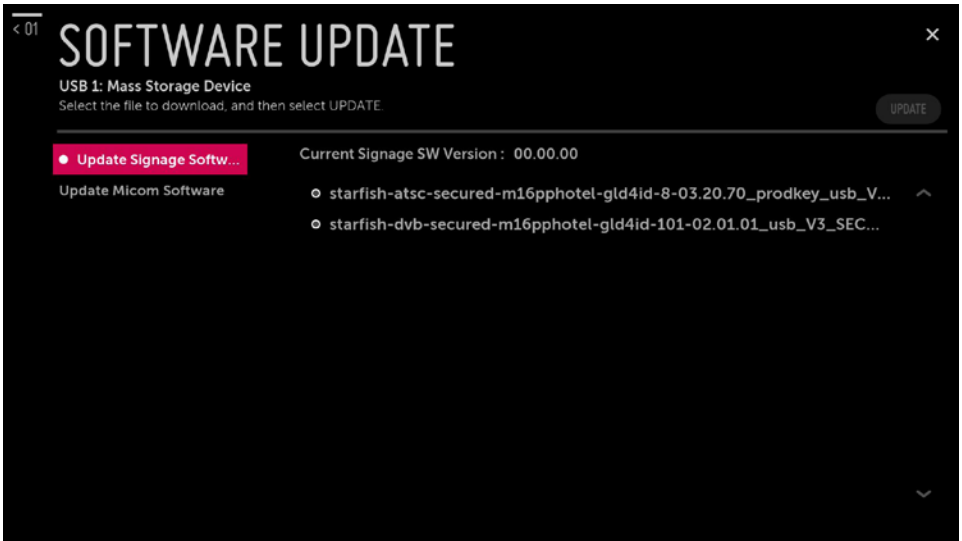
< 01

SOFTWARE UPDATE

×

USB 1: Mass Storage Device

Select the file to download, and then select UPDATE.

UPDATE

Update Signage Softw...

Update Micom Software

Current Signage SW Version : 00.00.00

starfish-atsc-secured-m16pphotel-gld4id-8-03.20.70_prodkey_usb_V...

starfish-dvb-secured-m16pphotel-gld4id-101-02.01.01_usb_V3_SEC...